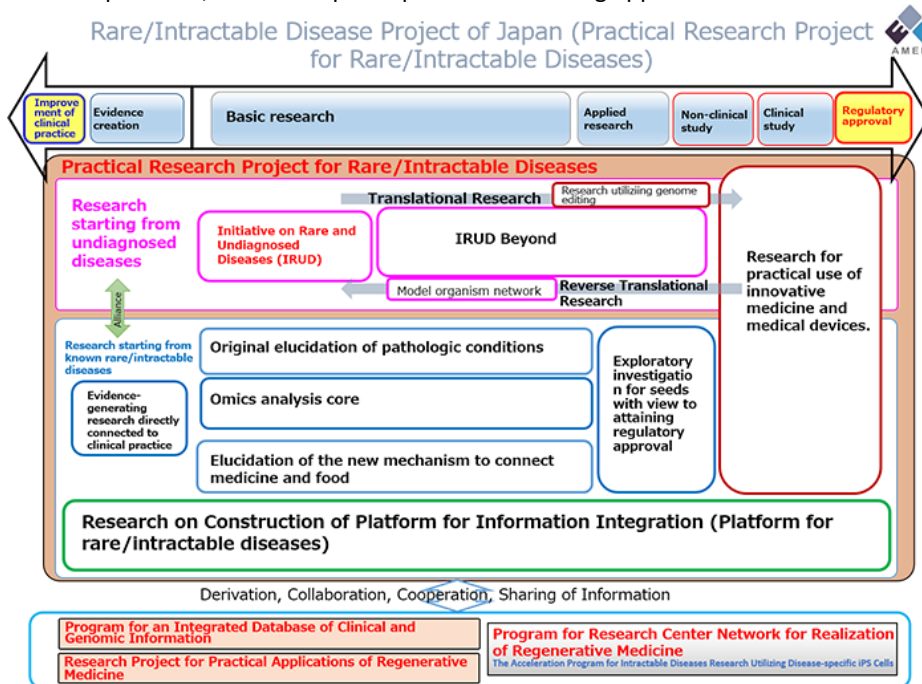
Rare/Intractable Disease Project of Japan (Practical Research Project for Rare/Intractable Diseases)

AMED

Improvement of clinical practice

Evidence creation

Basic research

Applied research

Non-clinical study

Clinical study

Regulatory approval

Practical Research Project for Rare/Intractable Diseases

Research starting from undiagnosed diseases

Translational Research

Research utiliziing genome editing

Initiative on Rare and Undiagnosed Diseases (IRUD)

IRUD Beyond

Model organism network

Reverse Translational Research

Research for practical use of innovative medicine and medical devices.

Alliance

Research starting from known rare/intractable diseases

Evidence-generating research directly connected to clinical practice

Original elucidation of pathologic conditions

Omics analysis core

Elucidation of the new mechanism to connect medicine and food

Exploratory investigation for seeds with view to attaining regulatory approval

Research on Construction of Platform for Information Integration (Platform for rare/intractable diseases)

Derivation, Collaboration, Cooperation, Sharing of Information

Program for an Integrated Database of Clinical and Genomic Information

Research Project for Practical Applications of Regenerative Medicine

Program for Research Center Network for Realization of Regenerative Medicine

The Acceleration Program for Intractable Diseases Research Utilizing Disease-specific iPS Cells